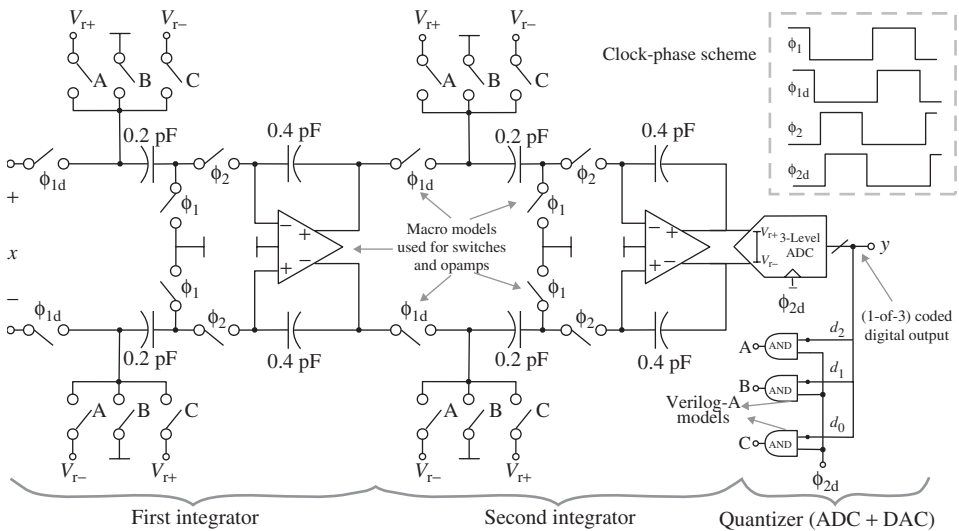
$V_{r+}$ $V_{r-}$
A B C
0.2 pF
0.4 pF
$\phi_{1d}$
$\phi_2$
$\phi_1$
+
$x$
−
$\phi_1$
$\phi_{1d}$
$\phi_2$
0.2 pF
0.4 pF
A B C
$V_{r-}$ $V_{r+}$

$V_{r+}$ $V_{r-}$
A B C
0.2 pF
0.4 pF
$\phi_{1d}$
$\phi_2$
$\phi_1$
Macro models used for switches and opamps
$\phi_1$
$\phi_{1d}$
$\phi_2$
0.2 pF
0.4 pF
A B C
$V_{r-}$ $V_{r+}$

Clock-phase scheme
$\phi_1$
$\phi_{1d}$
$\phi_2$
$\phi_{2d}$

$V_{r+}$
$V_{r-}$
3-Level ADC
$\phi_{2d}$
$y$
(1-of-3) coded digital output
A AND
B AND
C AND
$d_2$
$d_1$
$d_0$
Verilog-A models
$\phi_{2d}$

First integrator
Second integrator
Quantizer (ADC + DAC)